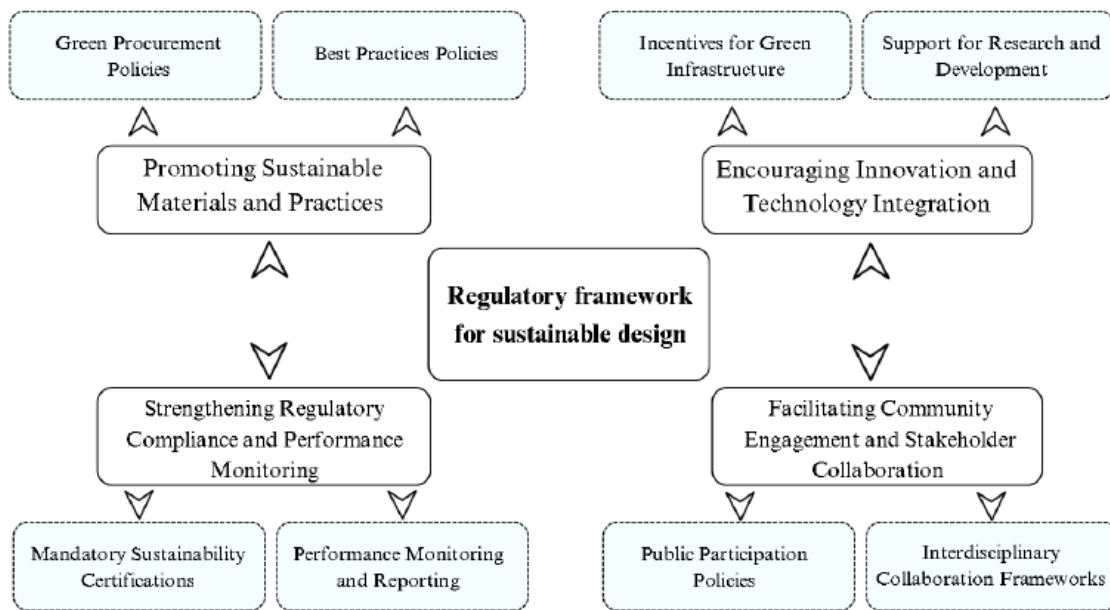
Green Procurement Policies

Best Practices Policies

Promoting Sustainable Materials and Practices

Incentives for Green Infrastructure

Support for Research and Development

Encouraging Innovation and Technology Integration

Regulatory framework for sustainable design

Strengthening Regulatory Compliance and Performance Monitoring

Mandatory Sustainability Certifications

Performance Monitoring and Reporting

Facilitating Community Engagement and Stakeholder Collaboration

Public Participation Policies

Interdisciplinary Collaboration Frameworks